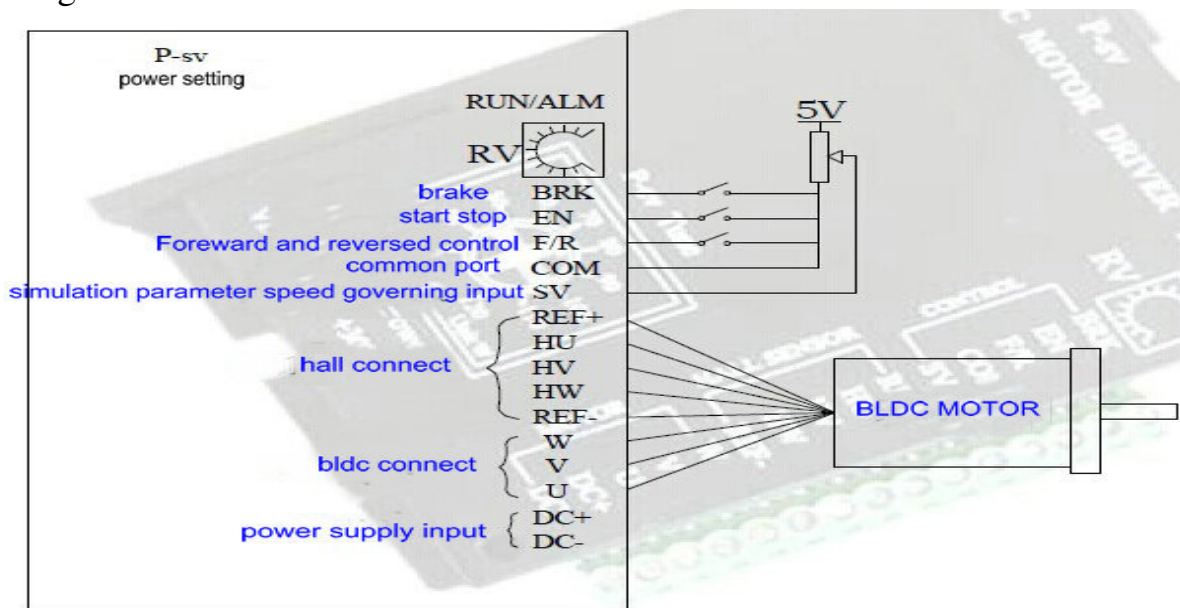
P-sv
power setting

RUN/ALM

RV

5V

brake BRK
start stop EN
Foreward and reversed control F/R
common port COM
simulation parameter speed governing input SV

hall connect
REF+
HU
HV
HW
REF-

bldc connect
W
V
U

power supply input
DC+
DC-

BLDC MOTOR